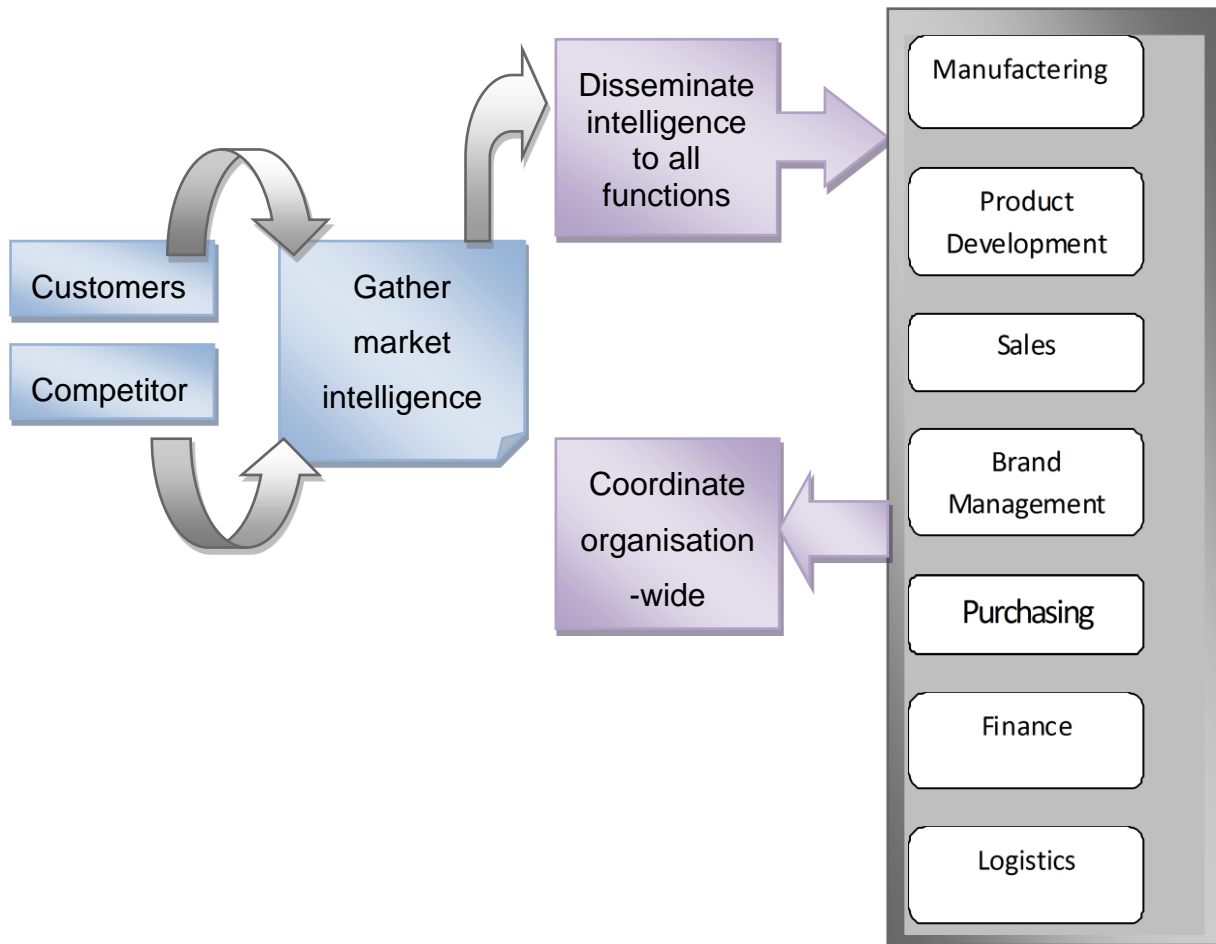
Disseminate intelligence to all functions

Customers

Competitor

Gather market intelligence

Coordinate organisation -wide

Manufactering

Product Development

Sales

Brand Management

Purchasing

Finance

Logistics